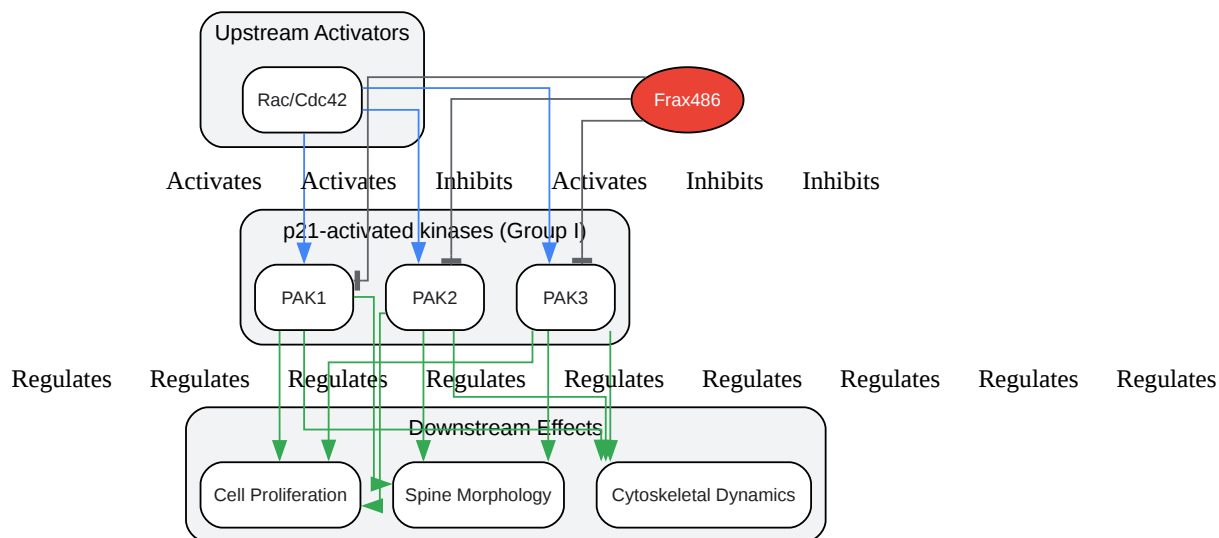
Upstream Activators

Rac/Cdc42

Frax486

Activates Activates Inhibits Activates Inhibits Inhibits

p21-activated kinases (Group I)

PAK1

PAK2

PAK3

Regulates Regulates Regulates Regulates Regulates Regulates Regulates Regulates Regulates

Downstream Effects

Cell Proliferation

Spine Morphology

Cytoskeletal Dynamics